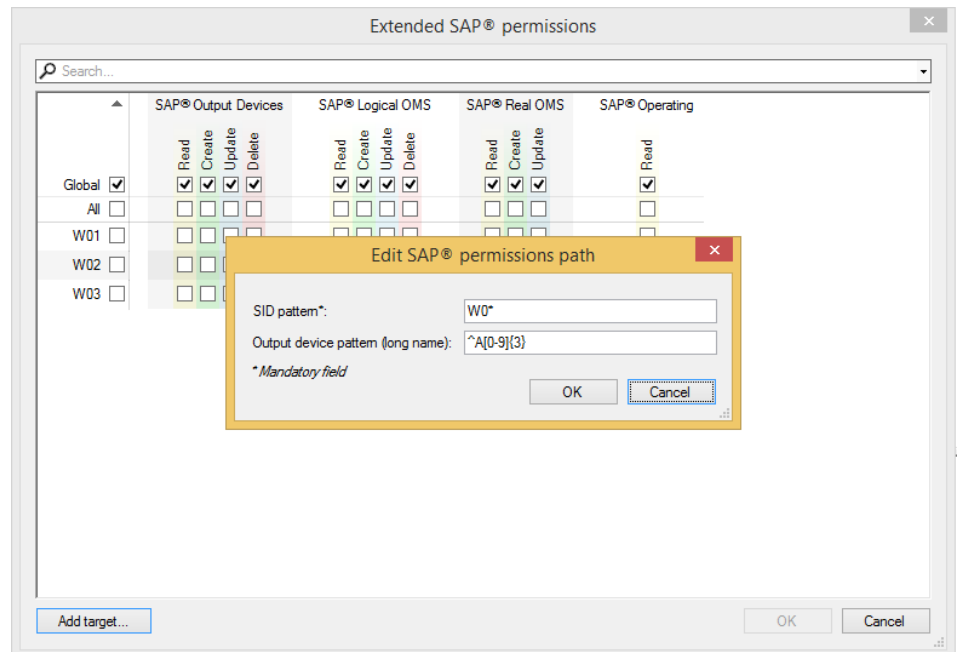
Extended SAP® permissions

Search...

| | SAP® Output Devices | | | | SAP® Logical OMS | | | | SAP® Real OMS | | | SAP® Operating |
|---|---|---|---|---|---|---|---|---|---|---|---|---|
| | Read | Create | Update | Delete | Read | Create | Update | Delete | Read | Create | Update | Read |
| Global ☑ | ☑ | ☑ | ☑ | ☑ | ☑ | ☑ | ☑ | ☑ | ☑ | ☑ | ☑ | ☑ |
| All ☐ | ☐ | ☐ | ☐ | ☐ | ☐ | ☐ | ☐ | ☐ | ☐ | ☐ | ☐ | ☐ |
| W01 ☐ | ☐ | ☐ | ☐ | ☐ | | | | | | | | |
| W02 ☐ | ☐ | ☐ | | | | | | | | | | |
| W03 ☐ | ☐ | ☐ | | | | | | | | | | |

Edit SAP® permissions path

SID pattern*: W0*

Output device pattern (long name): ^A[0-9]{3}

* Mandatory field

OK Cancel

Add target...

OK Cancel